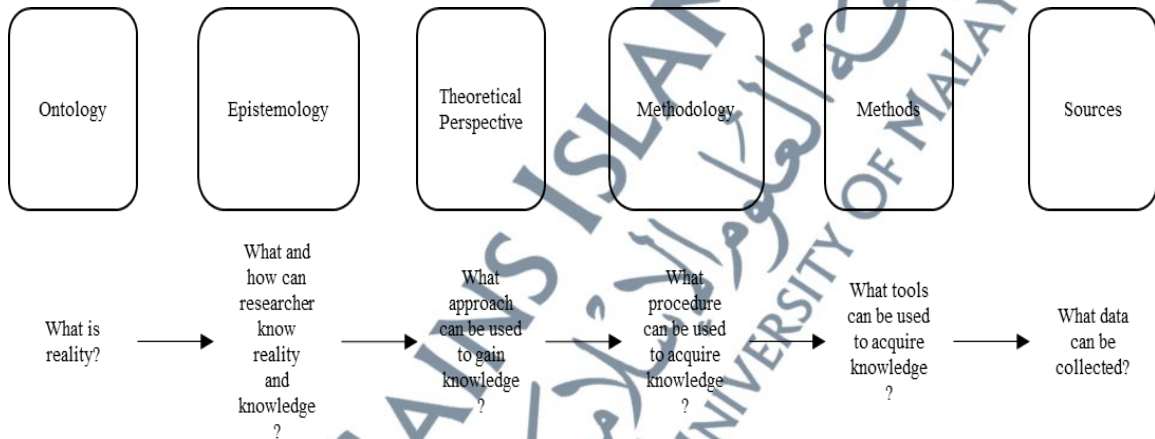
Ontology

Epistemology

Theoretical Perspective

Methodology

Methods

Sources

What is reality?

What and how can researcher know reality and knowledge ?

What approach can be used to gain knowledge ?

What procedure can be used to acquire knowledge ?

What tools can be used to acquire knowledge ?

What data can be collected?

SAINS ISLAM
UNIVERSITY OF MALAYSIA